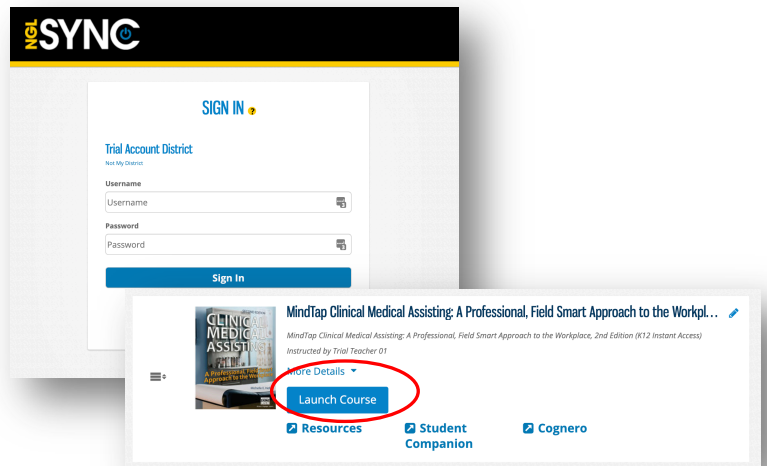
NGL SYNC

SIGN IN ?

Trial Account District
Not My District

Username
Username

Password
Password

Sign In

CLINICAL MEDICAL ASSISTING
A Professional, Field Smart Approach to the Workplace

MindTap Clinical Medical Assisting: A Professional, Field Smart Approach to the Workpl...

MindTap Clinical Medical Assisting: A Professional, Field Smart Approach to the Workplace, 2nd Edition (K12 Instant Access)
Instructed by Trial Teacher 01

More Details

Launch Course

Resources
Student Companion
Cognero